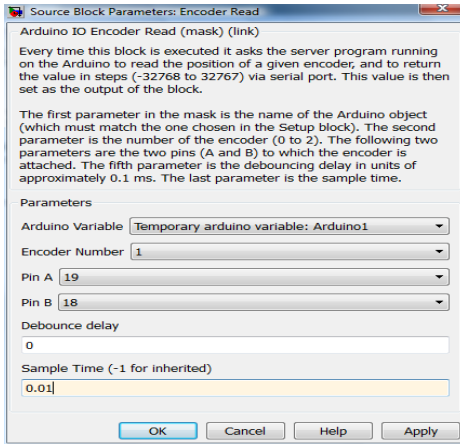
Source Block Parameters: Encoder Read

Arduino IO Encoder Read (mask) (link)

Every time this block is executed it asks the server program running on the Arduino to read the position of a given encoder, and to return the value in steps (-32768 to 32767) via serial port. This value is then set as the output of the block.

The first parameter in the mask is the name of the Arduino object (which must match the one chosen in the Setup block). The second parameter is the number of the encoder (0 to 2). The following two parameters are the two pins (A and B) to which the encoder is attached. The fifth parameter is the debouncing delay in units of approximately 0.1 ms. The last parameter is the sample time.

Parameters

Arduino Variable Temporary arduino variable: Arduino1

Encoder Number 1

Pin A 19

Pin B 18

Debounce delay

0

Sample Time (-1 for inherited)

0.01

OK Cancel Help Apply